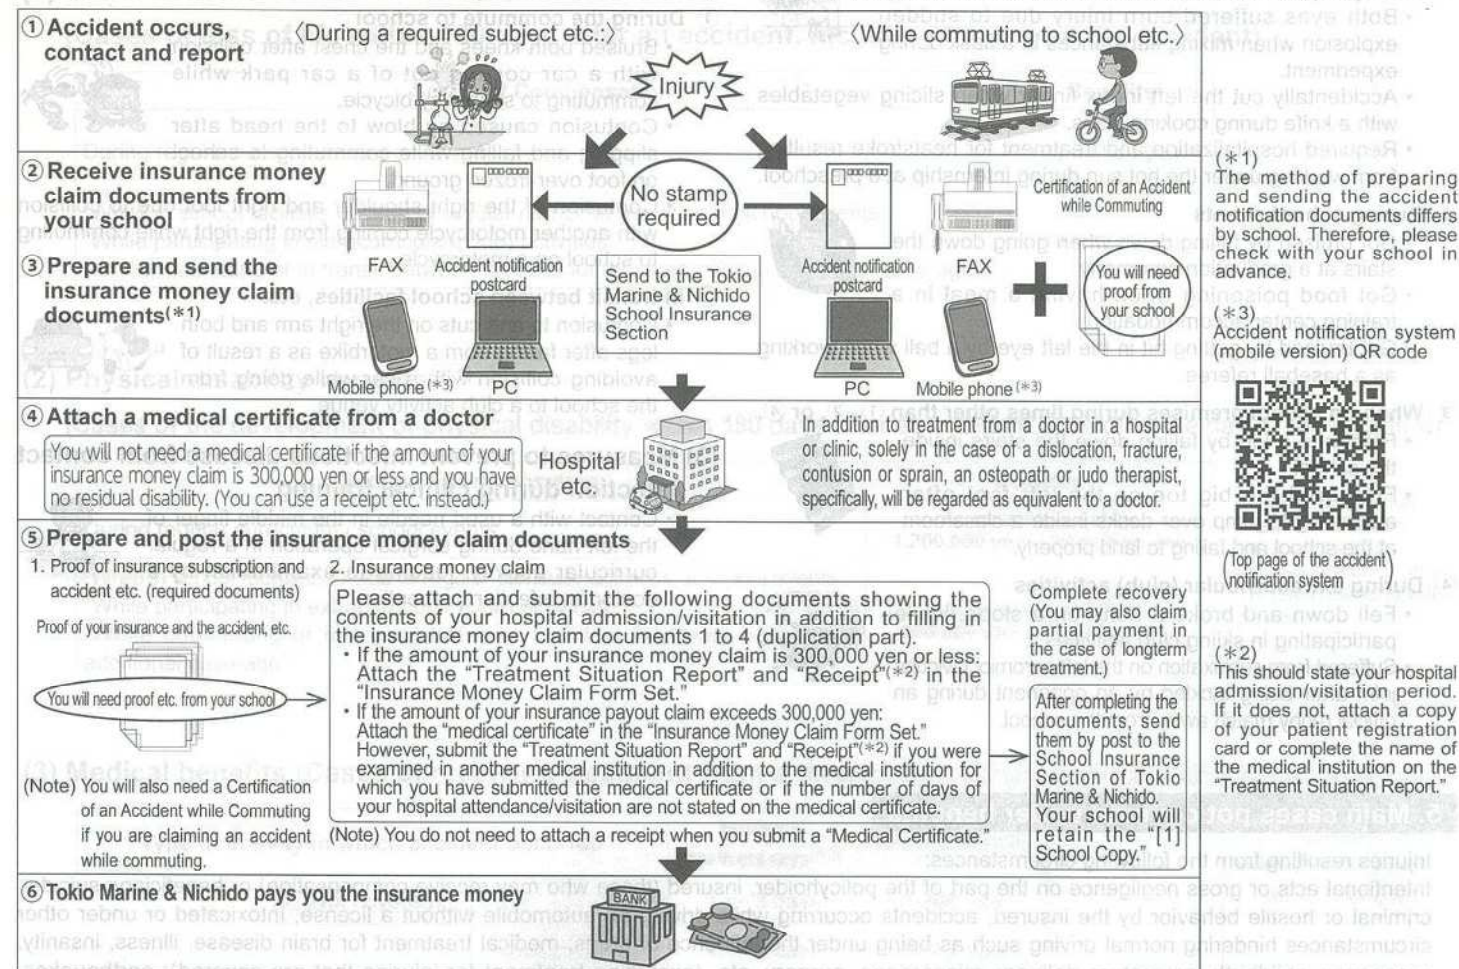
①Accident occurs, contact and report

〈During a required subject etc.〉

Injury

〈While commuting to school etc.〉

②Receive insurance money claim documents from your school

No stamp required

Certification of an Accident while Commuting

③Prepare and send the insurance money claim documents(*1)

FAX

Accident notification postcard

Send to the Tokio Marine & Nichido School Insurance Section

Accident notification postcard

FAX

You will need proof from your school

Mobile phone (*3)

PC

PC

Mobile phone (*3)

④Attach a medical certificate from a doctor

You will not need a medical certificate if the amount of your insurance money claim is 300,000 yen or less and you have no residual disability. (You can use a receipt etc. instead.)

Hospital etc.

In addition to treatment from a doctor in a hospital or clinic, solely in the case of a dislocation, fracture, contusion or sprain, an osteopath or judo therapist, specifically, will be regarded as equivalent to a doctor.

⑤Prepare and post the insurance money claim documents

1. Proof of insurance subscription and accident etc. (required documents)

Proof of your insurance and the accident, etc.

You will need proof etc. from your school

(Note) You will also need a Certification of an Accident while Commuting if you are claiming an accident while commuting.

2. Insurance money claim

Please attach and submit the following documents showing the contents of your hospital admission/visitation in addition to filling in the insurance money claim documents 1 to 4 (duplication part).
• If the amount of your insurance money claim is 300,000 yen or less: Attach the "Treatment Situation Report" and "Receipt"(*2) in the "Insurance Money Claim Form Set."
• If the amount of your insurance payout claim exceeds 300,000 yen: Attach the "medical certificate" in the "Insurance Money Claim Form Set." However, submit the "Treatment Situation Report" and "Receipt"(*2) if you were examined in another medical institution in addition to the medical institution for which you have submitted the medical certificate or if the number of days of your hospital attendance/visitation are not stated on the medical certificate.

(Note) You do not need to attach a receipt when you submit a "Medical Certificate."

Complete recovery (You may also claim partial payment in the case of longterm treatment.)

After completing the documents, send them by post to the School Insurance Section of Tokio Marine & Nichido. Your school will retain the "[1] School Copy."

⑥Tokio Marine & Nichido pays you the insurance money

BANK

(*1)
The method of preparing and sending the accident notification documents differs by school. Therefore, please check with your school in advance.

(*3)
Accident notification system (mobile version) QR code

(Top page of the accident notification system)

(*2)
This should state your hospital admission/visitation period. If it does not, attach a copy of your patient registration card or complete the name of the medical institution on the "Treatment Situation Report."